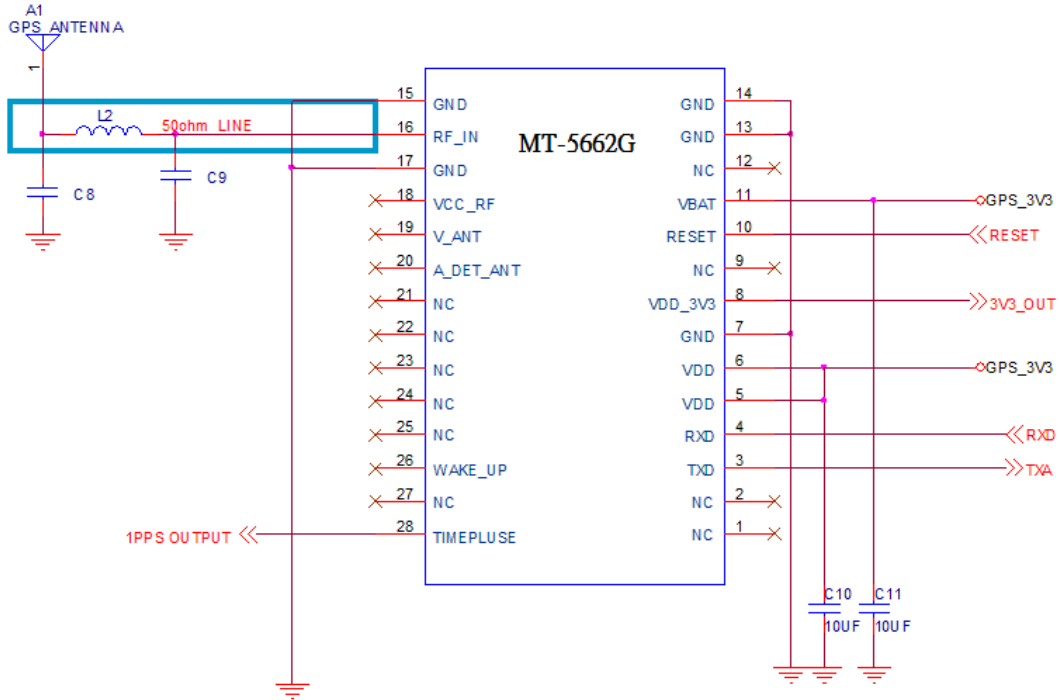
A1
GPS_ANTENNA
1
L2
50ohm LINE
C8
C9
MT-5662G
15 GND
16 RF_IN
17 GND
18 VCC_RF
19 V_ANT
20 A_DET_ANT
21 NC
22 NC
23 NC
24 NC
25 NC
26 WAKE_UP
27 NC
28 TIMEPLUSE
1PPS OUTPUT
GND 14
GND 13
NC 12
VBAT 11
RESET 10
NC 9
VDD_3V3 8
GND 7
VDD 6
VDD 5
RXD 4
TXD 3
NC 2
NC 1
GPS_3V3
RESET
3V3_OUT
GPS_3V3
RXD
TXA
C10
10UF
C11
10UF